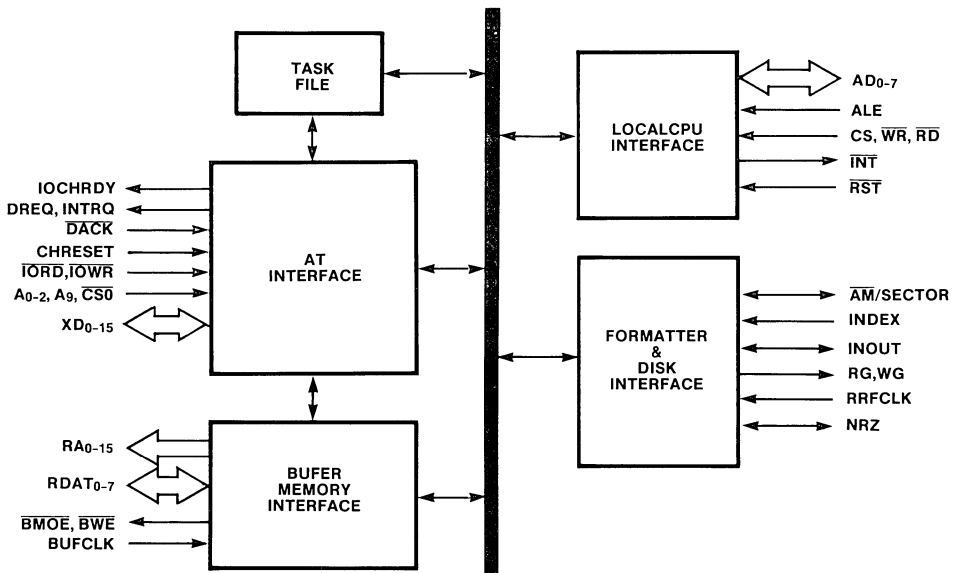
TASK FILE

IOCHRDY
DREQ, INTRQ
$\overline{DACK}$
CHRESET
$\overline{IORD}$,$\overline{IOWR}$
$A_{0-2}$, $A_9$, $\overline{CS0}$
$XD_{0-15}$

AT INTERFACE

$RA_{0-15}$
$RDAT_{0-7}$
$\overline{BMOE}$, $\overline{BWE}$
BUFCLK

BUFER MEMORY INTERFACE

LOCALCPU INTERFACE

$AD_{0-7}$
ALE
CS, $\overline{WR}$, $\overline{RD}$
$\overline{INT}$
$\overline{RST}$

FORMATTER & DISK INTERFACE

$\overline{AM}$/SECTOR
INDEX
INOUT
RG,WG
RRFCLK
NRZ